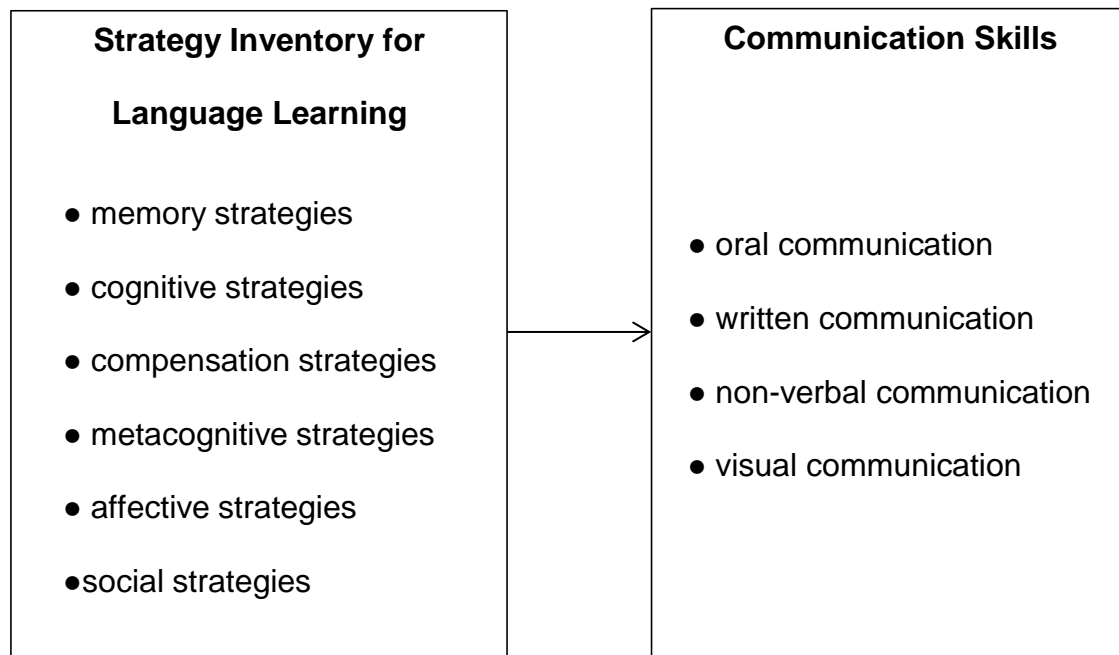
Strategy Inventory for Language Learning

● memory strategies

● cognitive strategies

● compensation strategies

● metacognitive strategies

● affective strategies

●social strategies

Communication Skills

● oral communication

● written communication

● non-verbal communication

● visual communication